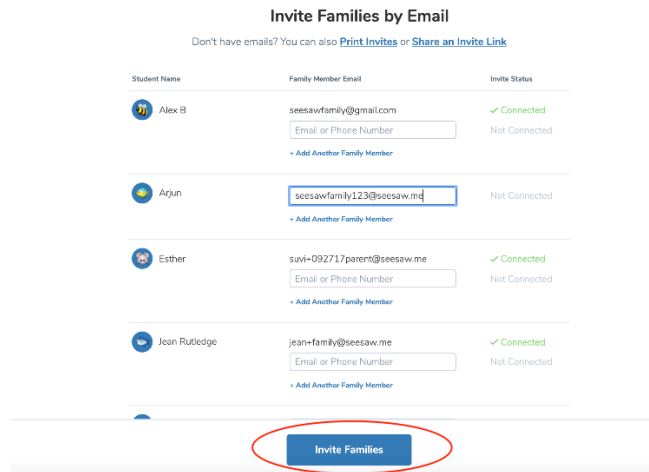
Invite Families by Email

Don't have emails? You can also Print Invites or Share an Invite Link

| Student Name | Family Member Email | Invite Status |
|---|---|---|
| Alex B | seesawfamily@gmail.com | ✓ Connected |
| | Email or Phone Number | Not Connected |
| | + Add Another Family Member | |
| Arjun | seesawfamily123@seesaw.me | Not Connected |
| | + Add Another Family Member | |
| Esther | suvi+092717parent@seesaw.me | ✓ Connected |
| | Email or Phone Number | Not Connected |
| | + Add Another Family Member | |
| Jean Rutledge | jean+family@seesaw.me | ✓ Connected |
| | Email or Phone Number | Not Connected |
| | + Add Another Family Member | |

Invite Families